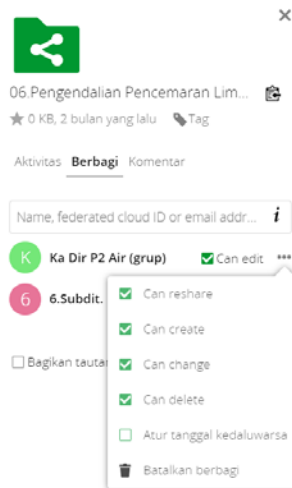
×

06.Pengendalian Pencemaran Lim...

0 KB, 2 bulan yang lalu Tag

Aktivitas Berbagi Komentar

Name, federated cloud ID or email addr... i

K Ka Dir P2 Air (grup) Can edit •••

6 6.Subdit.

Bagikan tautan

Can reshare

Can create

Can change

Can delete

Atur tanggal kedaluwarsa

Batalkan berbagi